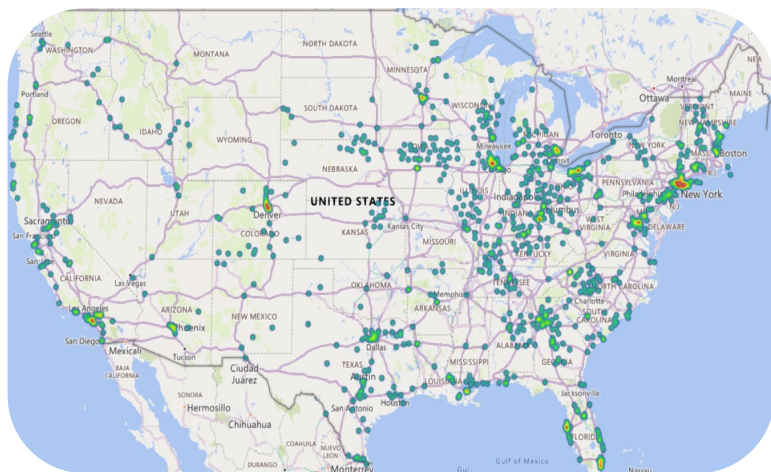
Seattle
WASHINGTON
MONTANA
NORTH DAKOTA
MINNESOTA
Ottawa
VERMONT
MAINE
Portland
OREGON
IDAHO
SOUTH DAKOTA
WISCONSIN
WYOMING
MICHIGAN
Toronto
NEW YORK
Boston
MASS
Milwaukee
Detroit
NEBRASKA
PENNSYLVANIA
New York
NEVADA
Philadelphia
UNITED STATES
Indianapolis
Columbus
NJ
Sacramento
UTAH
Denver
OHIO
San Francisco
COLORADO
KANSAS
Kansas City
MISSOURI
INDIANA
WEST VIRGINIA
DELAWARE
San Jose
KENTUCKY
VIRGINIA
CALIFORNIA
Las Vegas
Charlotte
NORTH CAROLINA
OKLAHOMA
Memphis
TENNESSEE
Los Angeles
ARIZONA
NEW MEXICO
ARKANSAS
SOUTH CAROLINA
Phoenix
San Diego
Dallas
ALABAMA
Mexicali
Tucson
MISSISSIPPI
GEORGIA
TEXAS
BAJA CALIFORNIA
Ciudad Juárez
Austin
LOUISIANA
Jacksonville
San Antonio
Houston
Hermosillo
Chihuahua
FLORIDA
Gulf of Mexico
Monterrey
Nassau